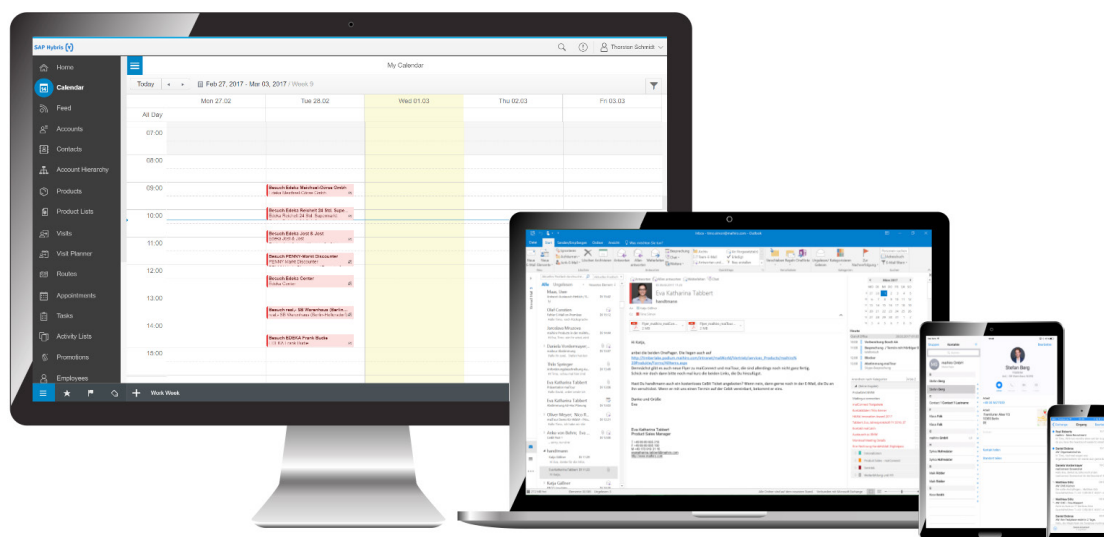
SAP Hybris

Thorsten Schmidt

Home
Calendar
Feed
Accounts
Contacts
Account Hierarchy
Products
Product Lists
Visits
Visit Planner
Routes
Appointments
Tasks
Activity Lists
Promotions
Employees

My Calendar

Today
Feb 27, 2017 - Mar 03, 2017 / Week 9

| | Mon 27.02 | Tue 28.02 | Wed 01.03 | Thu 02.03 | Fri 03.03 |
|---|---|---|---|---|---|
| All Day | | | | | |
| 07:00 | | | | | |
| 08:00 | | | | | |
| 09:00 | | Besuch Edeka Meckel-Gross GmbH | | | |
| 10:00 | | Besuch Edeka Reichelt | | | |
| 11:00 | | Besuch Edeka Jost & Jost | | | |
| 12:00 | | Besuch PENNY-Markt Discounter | | | |
| 13:00 | | Besuch Edeka Center | | | |
| 14:00 | | Besuch real,- SB Warenhaus | | | |
| 15:00 | | Besuch EDEKA Frank Budde | | | |

Work Week

Eva Katharina Tabbert

Stefan Berg